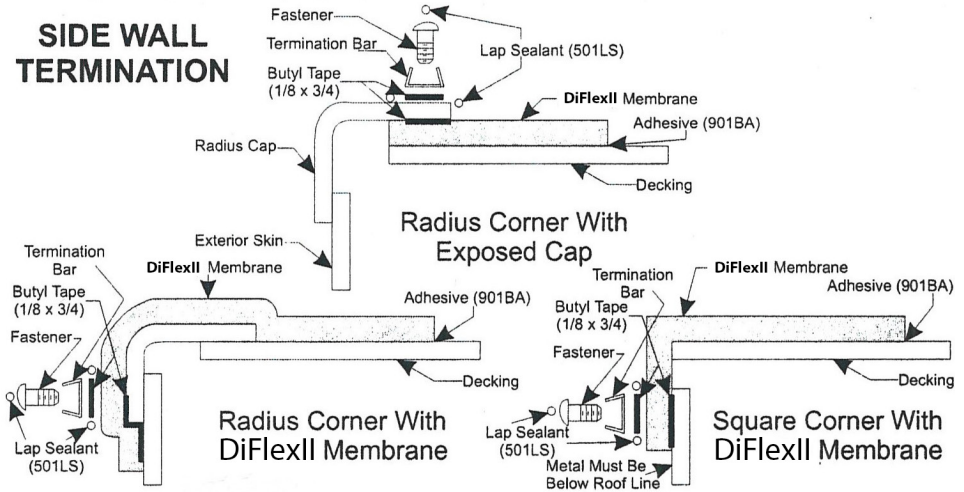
SIDE WALL TERMINATION

Fastener
Termination Bar
Lap Sealant (501LS)
Butyl Tape (1/8 x 3/4)
DiFlexII Membrane
Adhesive (901BA)
Radius Cap
Decking
Exterior Skin
Radius Corner With Exposed Cap

Termination Bar
DiFlexII Membrane
Butyl Tape (1/8 x 3/4)
Adhesive (901BA)
Fastener
Decking
Lap Sealant (501LS)
Radius Corner With DiFlexII Membrane

Termination Bar
DiFlexII Membrane
Adhesive (901BA)
Butyl Tape (1/8 x 3/4)
Fastener
Decking
Lap Sealant (501LS)
Metal Must Be Below Roof Line
Square Corner With DiFlexII Membrane